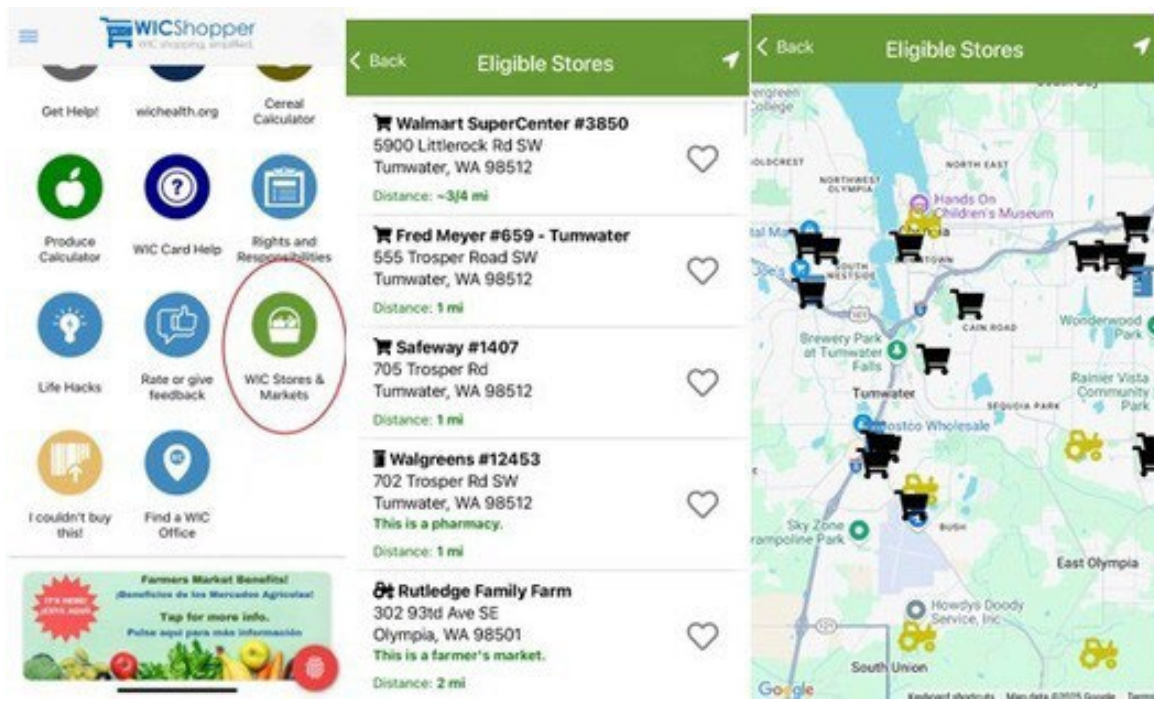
WICShopper
WIC shopping simplified

Get Help!
wichealth.org
Cereal Calculator

Produce Calculator
WIC Card Help
Rights and Responsibilities

Life Hacks
Rate or give feedback
WIC Stores & Markets

I couldn't buy this!
Find a WIC Office

IT'S HERE! ¡ESTÁ AQUÍ!
Farmers Market Benefits!
¡Beneficios de los Mercados Agrícolas!
Tap for more info.
Pulse aquí para más información

< Back
Eligible Stores

Walmart SuperCenter #3850
5900 Littlerock Rd SW
Tumwater, WA 98512
Distance: ~3/4 mi

Fred Meyer #659 - Tumwater
555 Trosper Road SW
Tumwater, WA 98512
Distance: 1 mi

Safeway #1407
705 Trosper Rd
Tumwater, WA 98512
Distance: 1 mi

Walgreens #12453
702 Trosper Rd SW
Tumwater, WA 98512
This is a pharmacy.
Distance: 1 mi

Rutledge Family Farm
302 93td Ave SE
Olympia, WA 98501
This is a farmer's market.
Distance: 2 mi

< Back
Eligible Stores

Evergreen
GOLDCREST
NORTH EAST
NORTHWEST OLYMPIA
Hands On Children's Museum
SOUTH WESTSIDE
DOWNTOWN
CAIN ROAD
Wonderwood Park
Brewery Park at Tumwater Falls
Tumwater
SEQUOIA PARK
Rainier Vista Community Park
Costco Wholesale
BUSH
Sky Zone Trampoline Park
East Olympia
Howdys Doody Service, Inc
South Union
Google
Keyboard shortcuts
Map data ©2025 Google
Terms